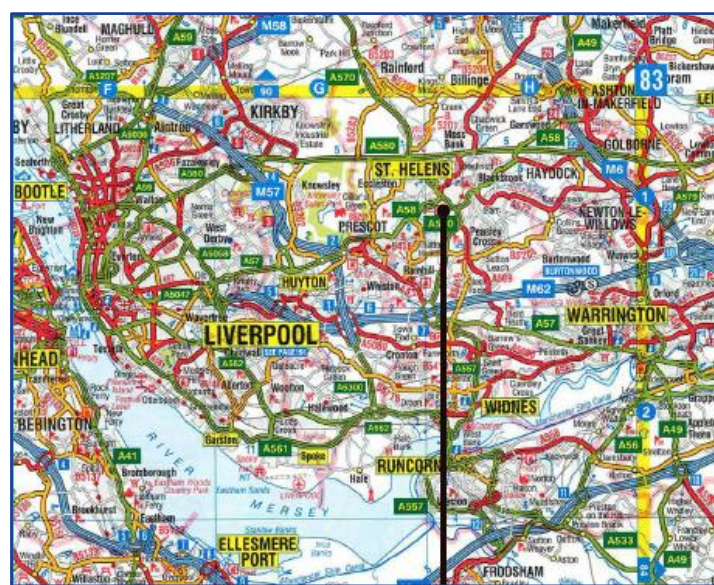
MAGHULL
M58
Rainford
Billinge
A49
Makerfield
A59
A570
KIRKBY
90
F
G
H
ASHTON IN MAKERFIELD
83
LITHERLAND
A580
A58
GOLBORNE
BOOTLE
ST. HELENS
HAYDOCK
M6
M57
PRESCOT
A58
NEWTON LE WILLOWS
HUYTON
M62
LIVERPOOL
A57
WARRINGTON
WIDNES
BEBINGTON
A41
A561
Speke
A562
RUNCORN
A56
A49
MERSEY
RIVER
A557
ELLESMERE PORT
A533
FRODSHAM
A49